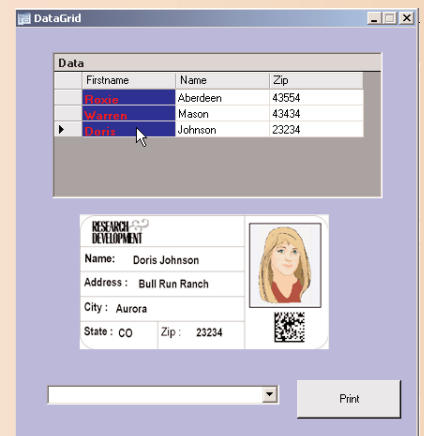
DataGrid

Data

| | Firstname | Name | Zip |
|---|---|---|---|
| | Roxie | Aberdeen | 43554 |
| | Warren | Mason | 43434 |
| ▶ | Doris | Johnson | 23234 |

RESEARCH DEVELOPMENT

Name: Doris Johnson

Address : Bull Run Ranch

City : Aurora

State : CO Zip : 23234

Print